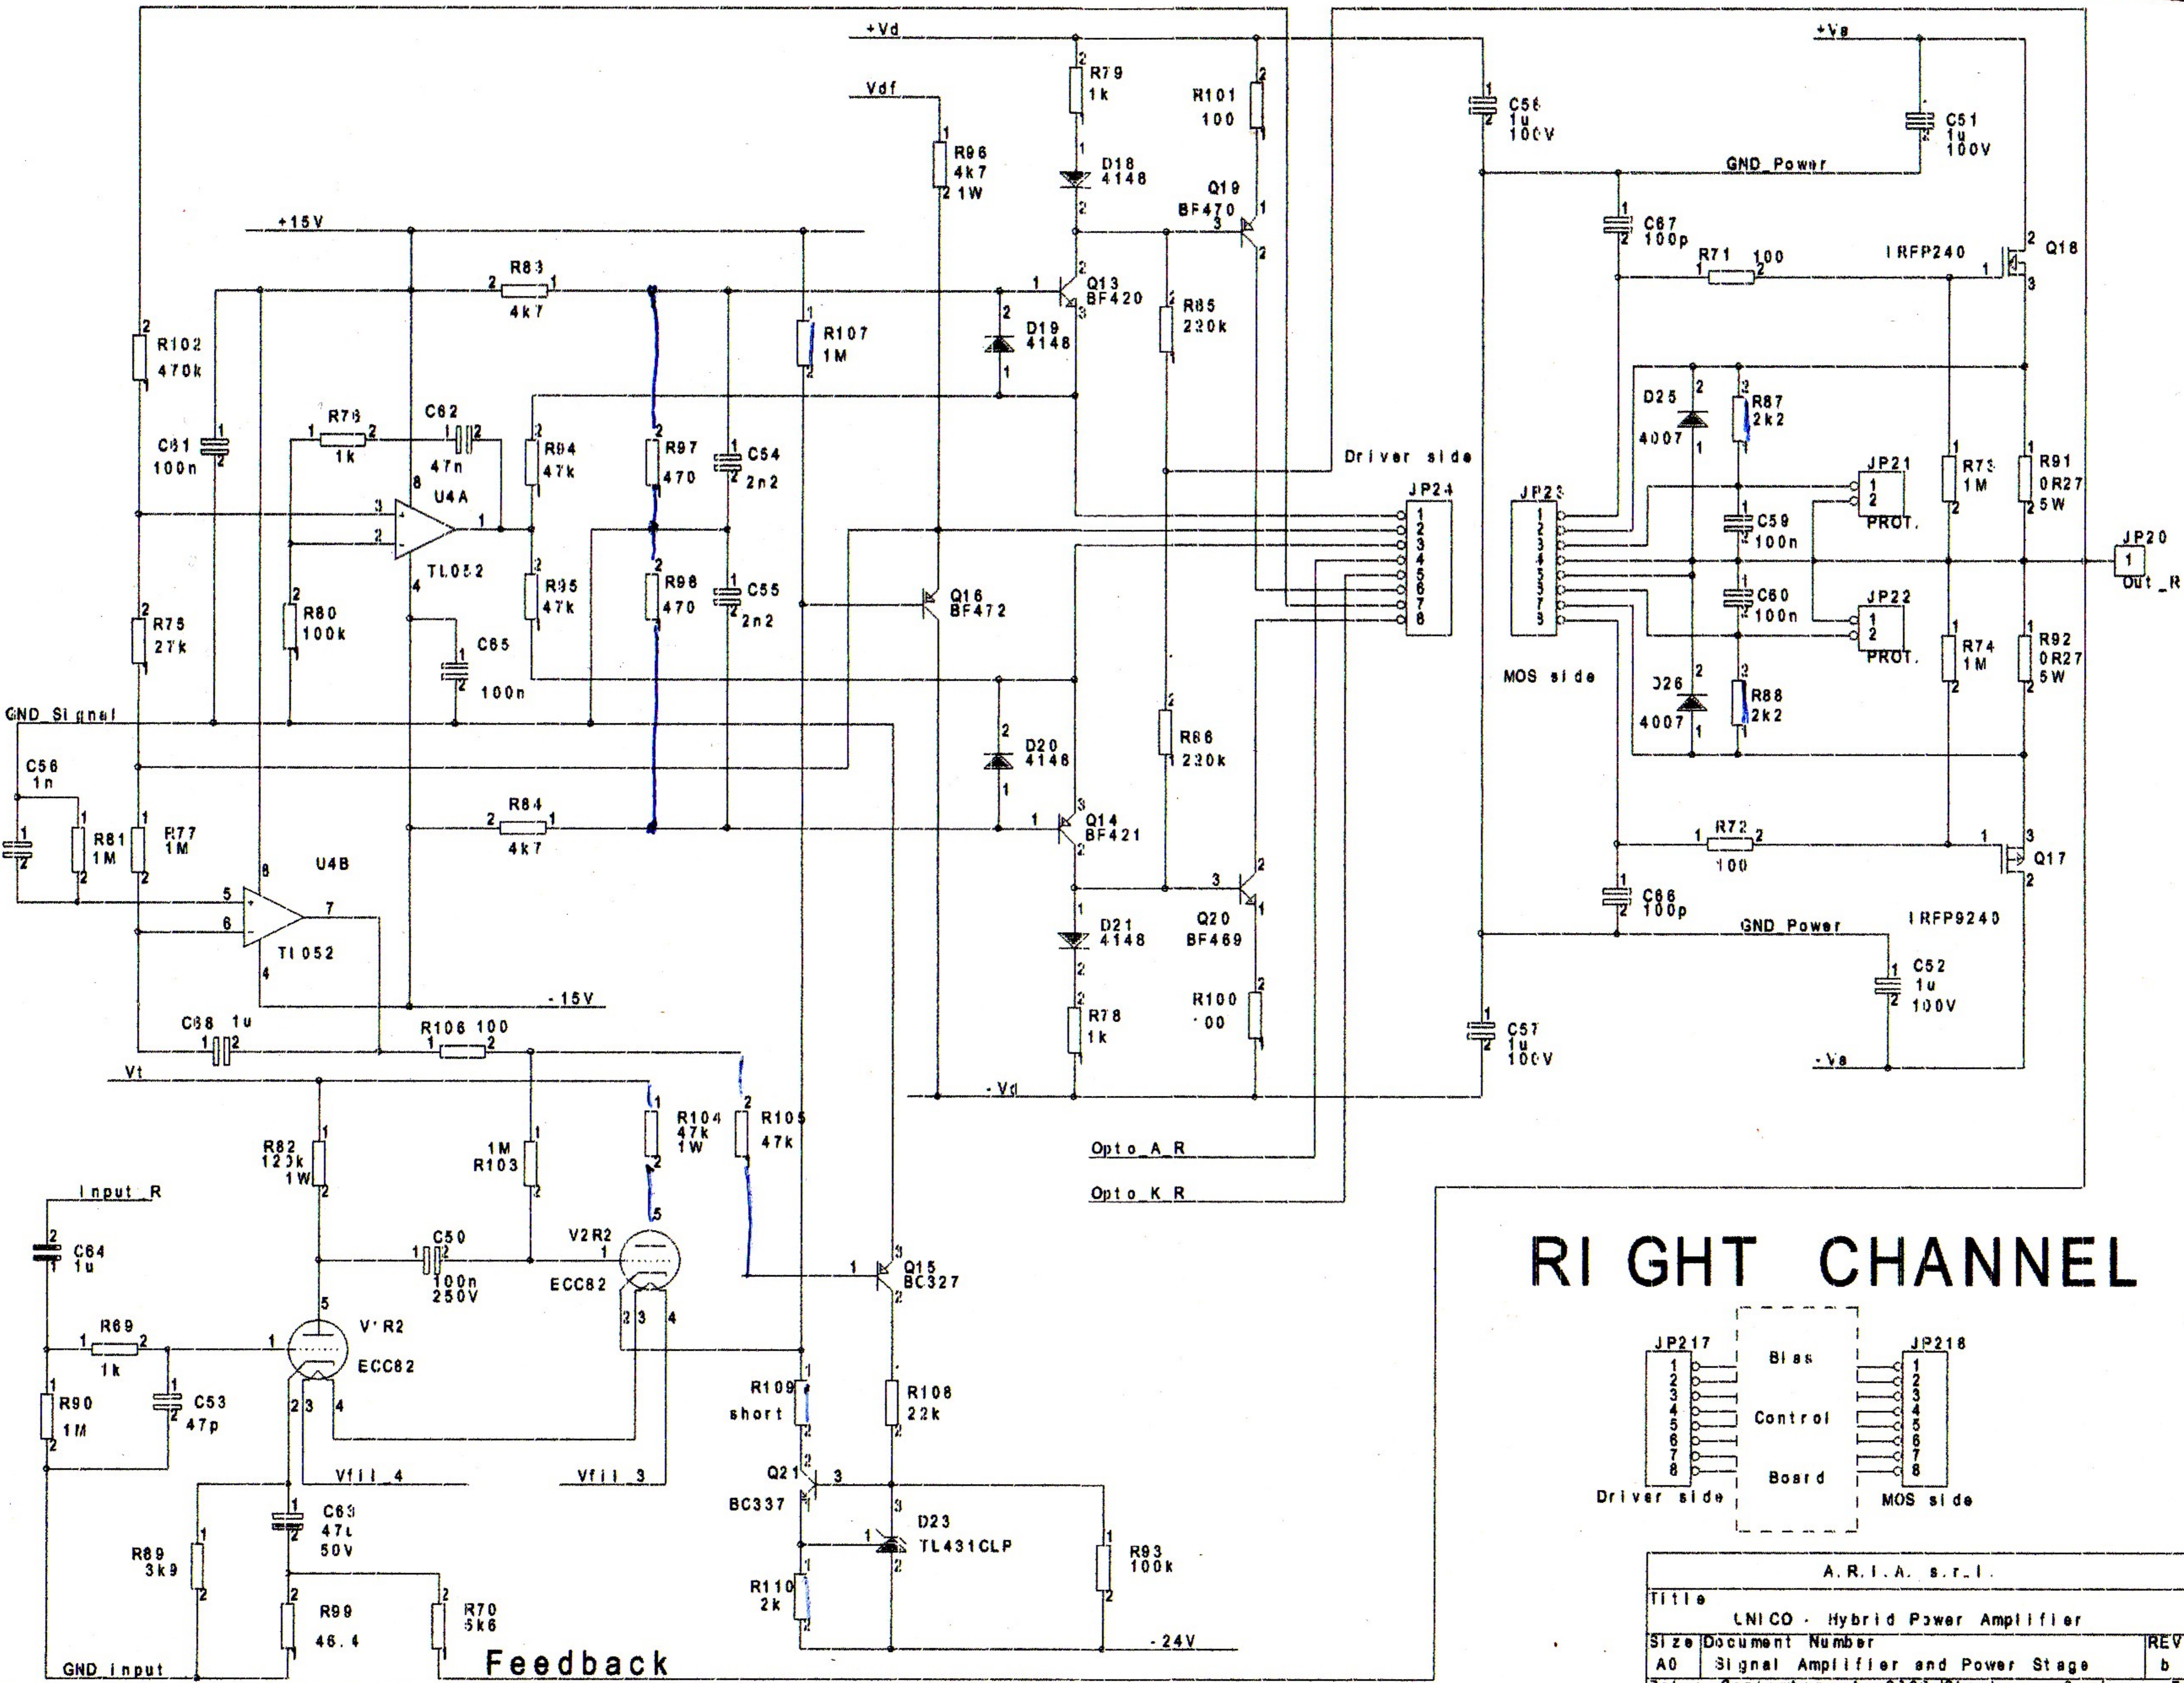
+Vd
Vdf
R79 1k
R101 100
C58 1u 100V
+Va
C51 1u 100V
R96 4k7 1W
D18 4148
Q19 BF470
GND_Power
C67 100p
+15V
R71 100
IRFP240
Q18
R83 4k7
Q13 BF420
R85 220k
R102 470k
R107 1M
D19 4148
D25 4007
R87 2k2
R76 1k
C62 47n
C61 100n
R94 47k
R97 470
C54 2n2
Driver side
U4A
JP24
JP23
R73 1M
R91 0R27 5W
JP21 PROT.
C59 100n
TL052
R95 47k
R98 470
C55 2n2
Q16 BF472
JP20 Out_R
R75 27k
R80 100k
C65 100n
C60 100n
JP22 PROT.
R74 1M
R92 0R27 5W
MOS side
D26 4007
R88 2k2
GND_Signal
D20 4148
R86 220k
C56 1n
R84 4k7
R81 1M
R77 1M
U4B
Q14 BF421
R72 100
Q17
TL052
Q20 BF469
D21 4148
C66 100p
GND_Power
IRFP9240
-15V
C52 1u 100V
C68 1u
R106 100
R100 100
R78 1k
C57 1u 100V
-Va
Vt
-Vd
R104 47k 1W
R105 47k
R82 120k 1W
1M R103
Opto_A_R
Opto_K_R
Input_R
C50 100n 250V
V2R2
ECC82
RIGHT CHANNEL
C64 1u
Q15 BC327
R69 1k
V1R2 ECC82
JP217
Bias
Control
Board
JP218
R90 1M
C53 47p
R109 short
R108 22k
Driver side
MOS side
Vfil_4
Vfil_3
Q21 BC337
D23 TL431CLP
R89 3k9
C63 47u 50V
R93 100k
R110 2k
A.R.I.A. s.r.l.
Title
UNICO - Hybrid Power Amplifier
R99 46.4
R70 5k6
-24V
GND_input
Feedback
Size Document Number REV
A0 Signal Amplifier and Power Stage b